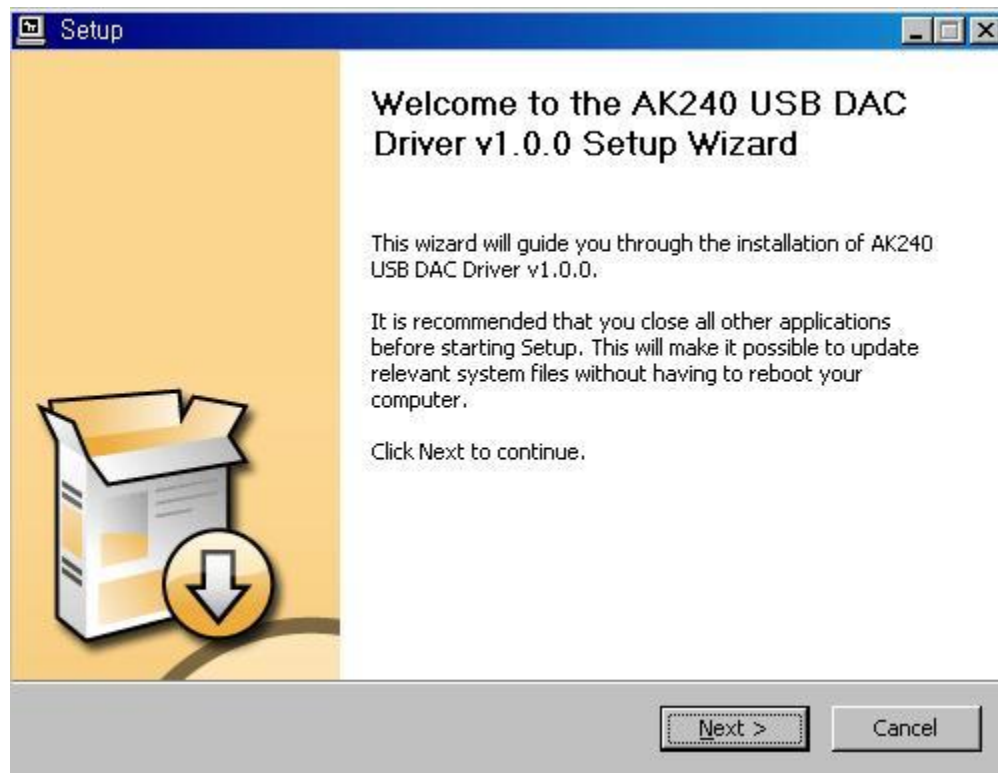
Setup

Welcome to the AK240 USB DAC Driver v1.0.0 Setup Wizard

This wizard will guide you through the installation of AK240 USB DAC Driver v1.0.0.

It is recommended that you close all other applications before starting Setup. This will make it possible to update relevant system files without having to reboot your computer.

Click Next to continue.

Next >
Cancel